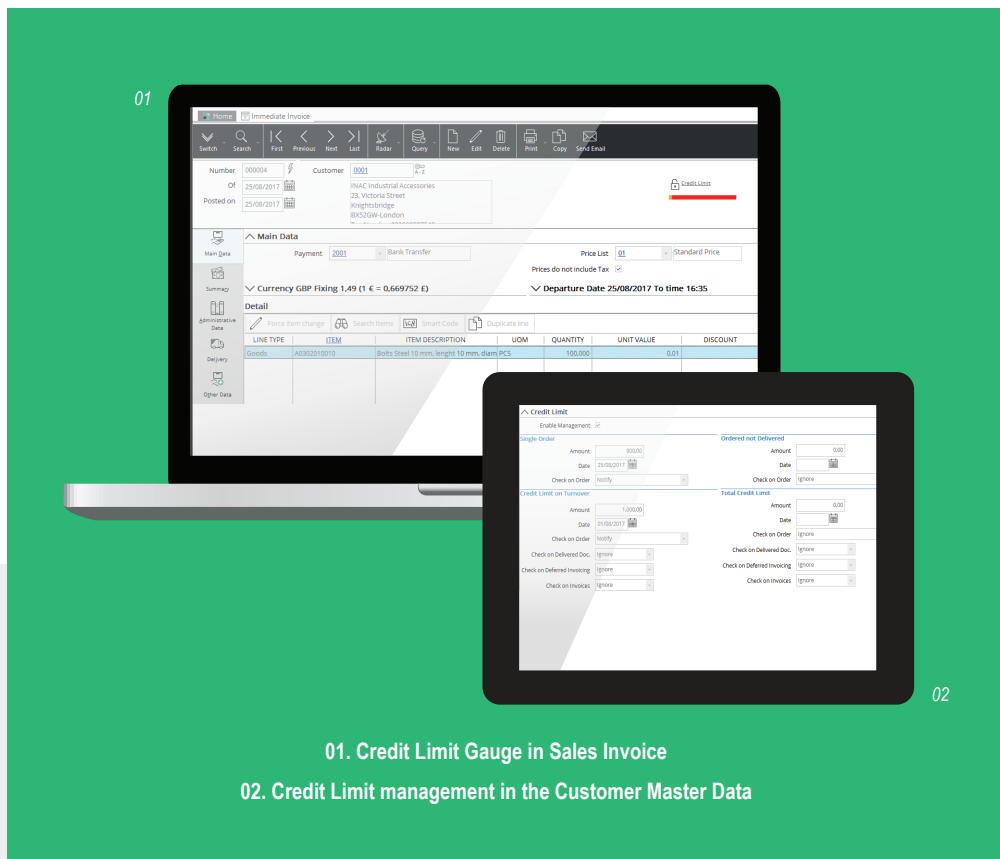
01

Home Immediate Invoice

Switch Search First Previous Next Last Radar Query New Edit Delete Print Copy Send Email

Number 000004 Customer 0001 A-Z
Of 25/08/2017 INAC Industrial Accessories
Posted on 25/08/2017 23, Victoria Street
Knightsbridge
BX52GW-London

Credit Limit

Main Data
Main Data Payment 2001 Bank Transfer Price List 01 Standard Price
Summary Prices do not include Tax
Currency GBP Fixing 1,49 (1 € = 0,669752 £) Departure Date 25/08/2017 To time 16:35
Administrative Data
Detail
Delivery Force item change Search items Smart Code Duplicate line
Other Data

| LINE TYPE | ITEM | ITEM DESCRIPTION | UOM | QUANTITY | UNIT VALUE | DISCOUNT |
|---|---|---|---|---|---|---|
| Goods | A0302010010 | Bolts Steel 10 mm. lenght 10 mm. diam | PCS | 100,000 | 0.01 | |

Credit Limit
Enable Management
Single Order
Amount 900,00
Date 25/08/2017
Check on Order Notify
Credit Limit on Turnover
Amount 1.000,00
Date 01/08/2017
Check on Order Notify
Check on Delivered Doc. Ignore
Check on Deferred Invoicing Ignore
Check on Invoices Ignore

Ordered not Delivered
Amount 0,00
Date
Check on Order Ignore
Total Credit Limit
Amount 0,00
Date
Check on Order Ignore
Check on Delivered Doc. Ignore
Check on Deferred Invoicing Ignore
Check on Invoices Ignore

02

01. Credit Limit Gauge in Sales Invoice
02. Credit Limit management in the Customer Master Data